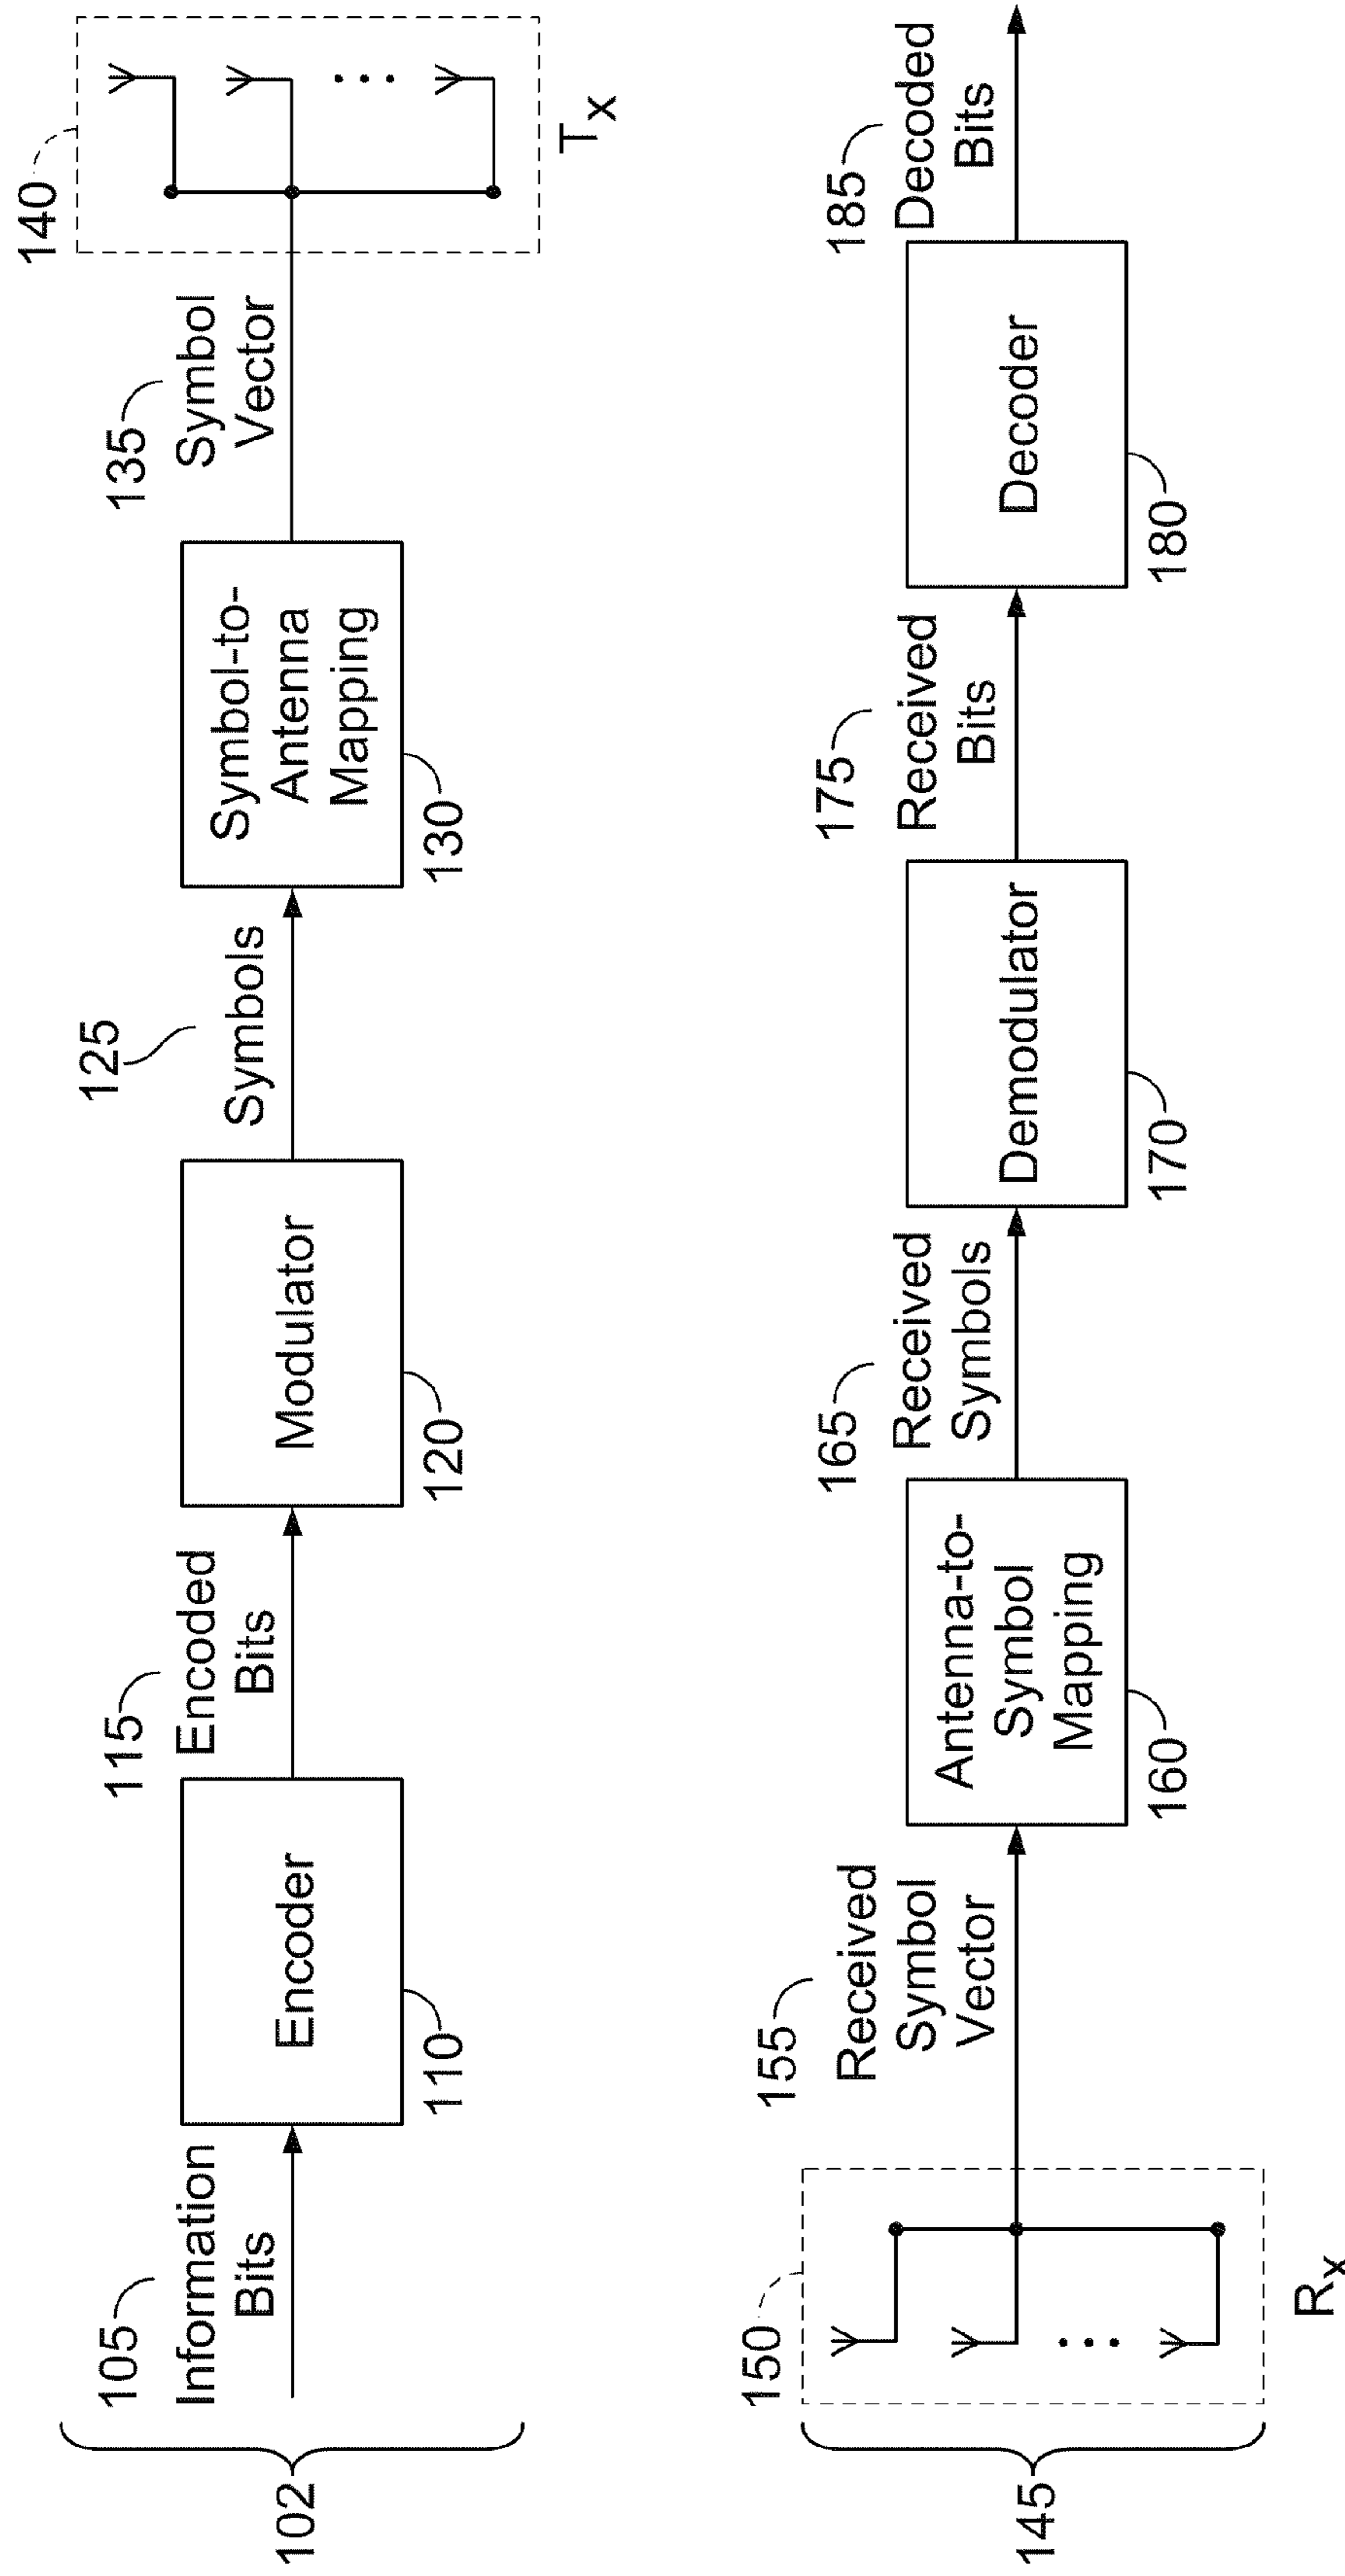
102
105 Information Bits
Encoder 110
115 Encoded Bits
Modulator 120
125 Symbols
Symbol-to-Antenna Mapping 130
135 Symbol Vector
140
$T_x$

145
150
$R_x$
155 Received Symbol Vector
Antenna-to-Symbol Mapping 160
165 Received Symbols
Demodulator 170
175 Received Bits
Decoder 180
185 Decoded Bits